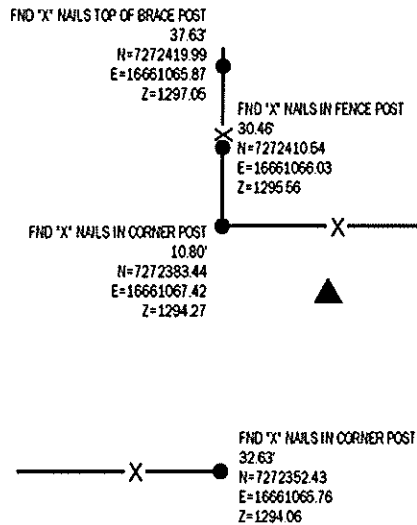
FND "X" NAILS TOP OF BRACE POST
37.63'
N=7272419.99
E=16661065.87
Z=1297.05

FND "X" NAILS IN FENCE POST
30.46'
N=7272410.64
E=16661066.03
Z=1295.56

FND "X" NAILS IN CORNER POST
10.80'
N=7272383.44
E=16661067.42
Z=1294.27

FND "X" NAILS IN CORNER POST
32.63'
N=7272352.43
E=16661065.76
Z=1294.06